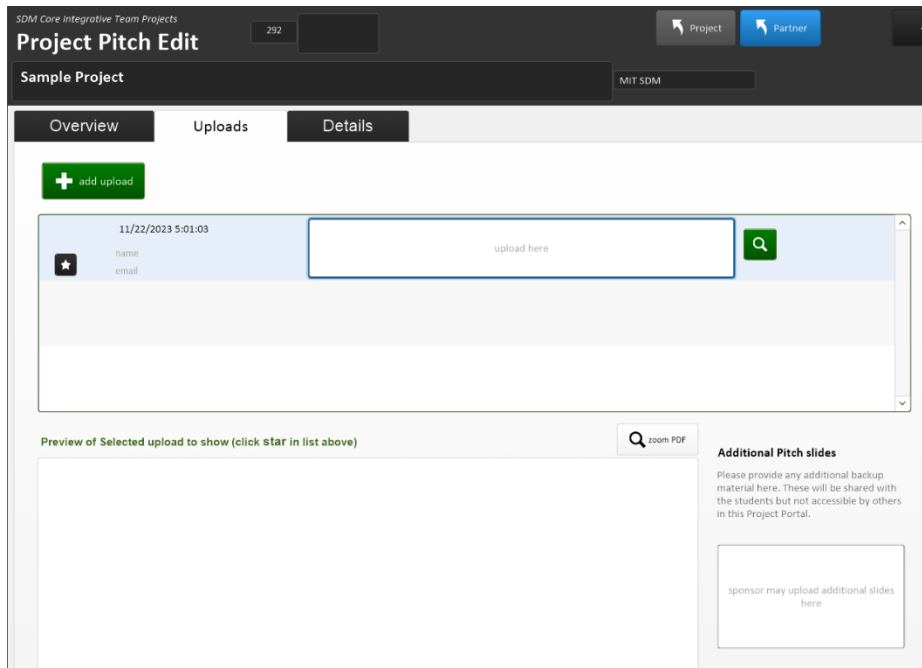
SDM Core Integrative Team Projects
Project Pitch Edit
292

Project
Partner

Sample Project
MIT SDM

Overview
Uploads
Details

add upload

11/22/2023 5:01:03
name
email

upload here

Preview of Selected upload to show (click star in list above)

zoom PDF

Additional Pitch slides

Please provide any additional backup material here. These will be shared with the students but not accessible by others in this Project Portal.

sponsor may upload additional slides here